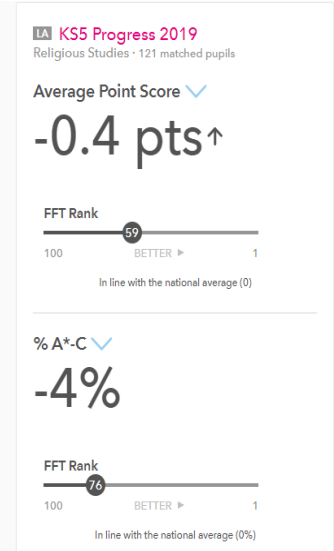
LA KS5 Progress 2019
Religious Studies · 121 matched pupils

Average Point Score

-0.4 pts↑

FFT Rank
59
100 BETTER ▶ 1
In line with the national average (0)

% A*-C

-4%

FFT Rank
76
100 BETTER ▶ 1
In line with the national average (0%)